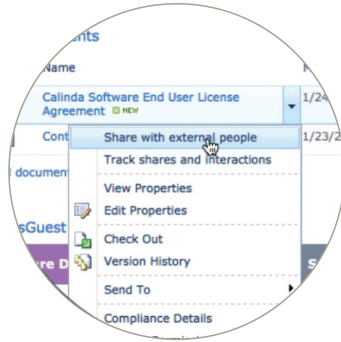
ments

Name

Calinda Software End User License Agreement NEW

1/24

Cont

1/23/2

l document

sGuest

re D

S

Share with external people

Track shares and interactions

View Properties

Edit Properties

Check Out

Version History

Send To

Compliance Details